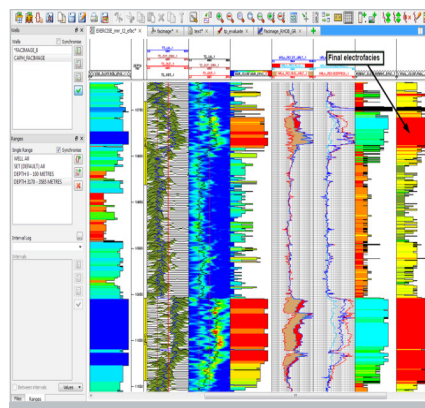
Wells
Wells
Synchronise
*FACIMAGE_B
CAPH_FACIMAGE

EXERCISE_mm_10_pfacs*
facimage
test
fp_evaluate
facimage_RHOB_NI

Final electrofacies

Ranges
Single Range
Synchronise
WELL All
SET (DEFAULT) All
DEPTH 0 - 100 METRES
DEPTH 3270 - 3500 METRES

Interval Log
Intervals

Between intervals
Values

Files
Ranges